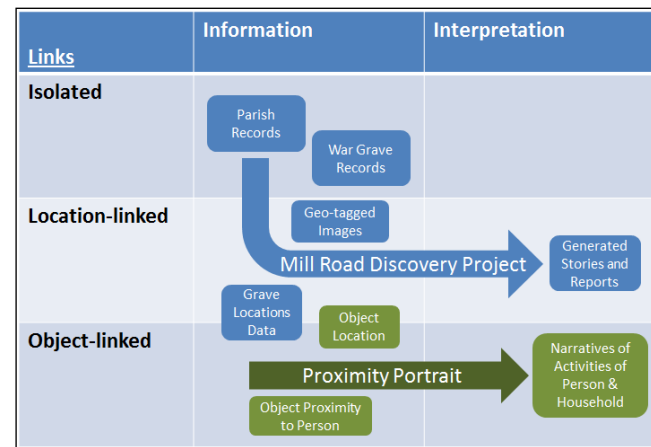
| Links | Information | Interpretation |
|---|---|---|
| Isolated | Parish Records<br>War Grave Records | |
| Location-linked | Geo-tagged Images<br>Mill Road Discovery Project | Generated Stories and Reports |
| Object-linked | Grave Locations Data<br>Object Location<br>Proximity Portrait<br>Object Proximity to Person | Narratives of Activities of Person & Household |